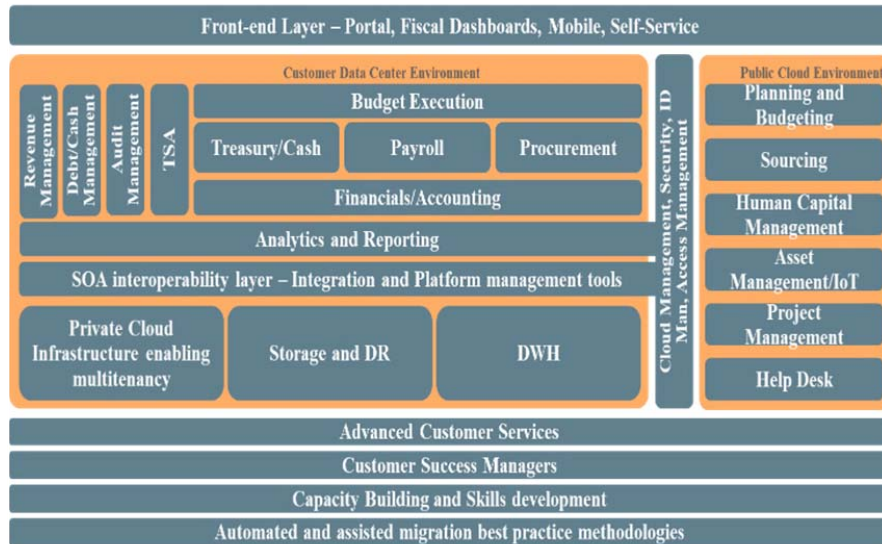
Front-end Layer – Portal, Fiscal Dashboards, Mobile, Self-Service

Customer Data Center Environment

Revenue Management

Debt/Cash Management

Audit Management

TSA

Budget Execution

Treasury/Cash

Payroll

Procurement

Financials/Accounting

Analytics and Reporting

SOA interoperability layer – Integration and Platform management tools

Private Cloud Infrastructure enabling multitenancy

Storage and DR

DWH

Cloud Management, Security, ID Man, Access Management

Public Cloud Environment

Planning and Budgeting

Sourcing

Human Capital Management

Asset Management/IoT

Project Management

Help Desk

Advanced Customer Services

Customer Success Managers

Capacity Building and Skills development

Automated and assisted migration best practice methodologies